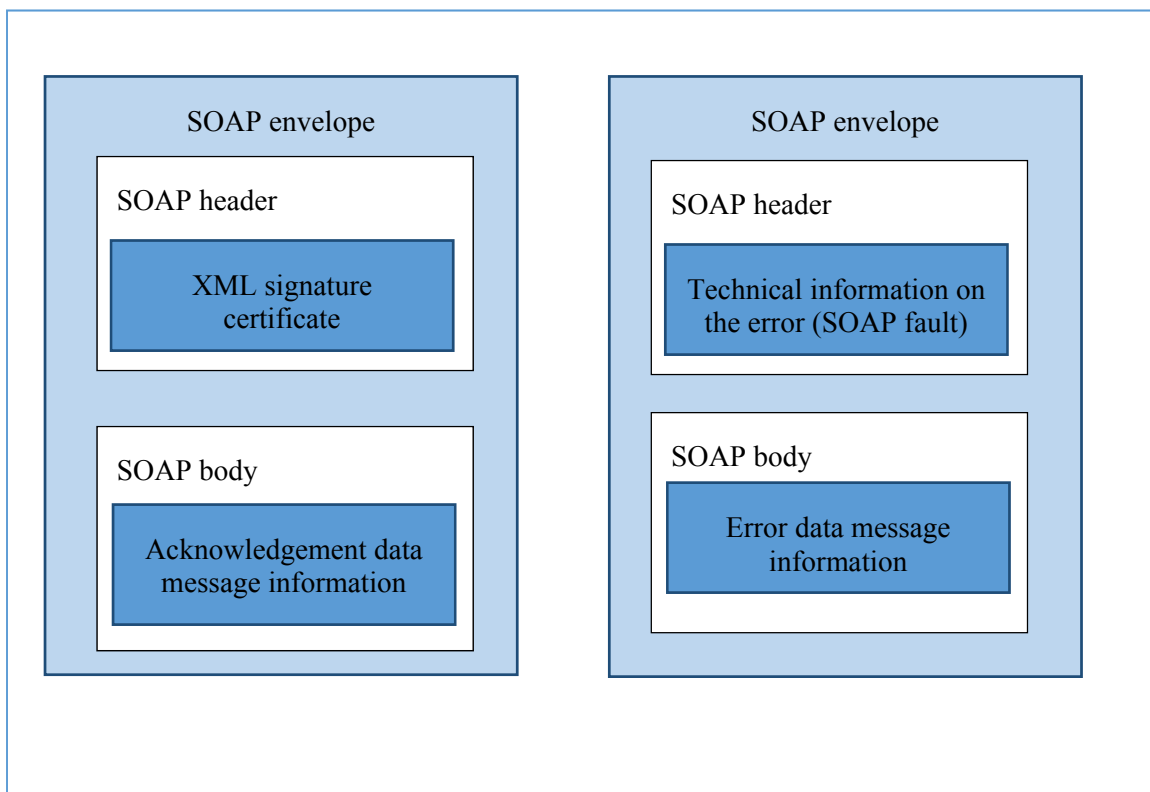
SOAP envelope

SOAP header

XML signature certificate

SOAP body

Acknowledgement data message information

SOAP envelope

SOAP header

Technical information on the error (SOAP fault)

SOAP body

Error data message information